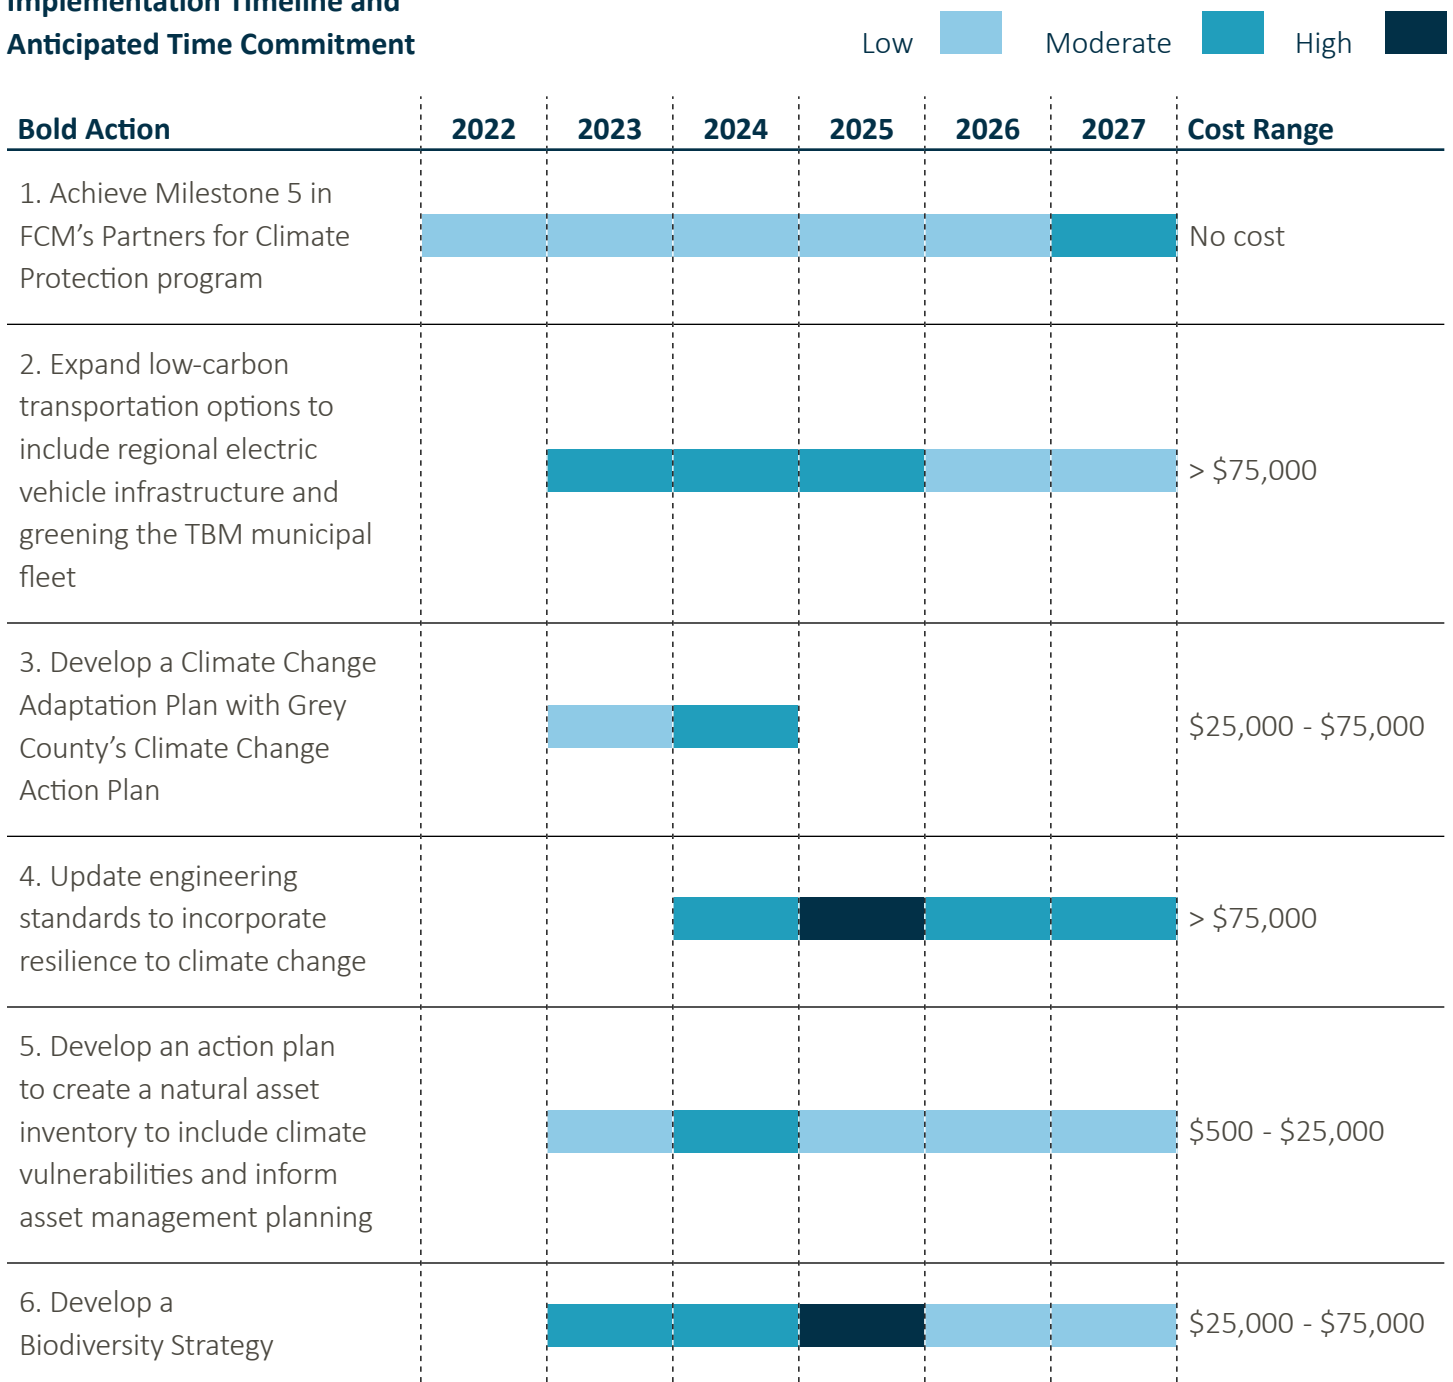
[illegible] Timeline and
Anticipated Time Commitment

Low Moderate High

| Bold Action | 2022 | 2023 | 2024 | 2025 | 2026 | 2027 | Cost Range |
|---|---|---|---|---|---|---|---|
| 1. Achieve Milestone 5 in FCM's Partners for Climate Protection program | | | | | | | No cost |
| 2. Expand low-carbon transportation options to include regional electric vehicle infrastructure and greening the TBM municipal fleet | | | | | | | > $75,000 |
| 3. Develop a Climate Change Adaptation Plan with Grey County's Climate Change Action Plan | | | | | | | $25,000 - $75,000 |
| 4. Update engineering standards to incorporate resilience to climate change | | | | | | | > $75,000 |
| 5. Develop an action plan to create a natural asset inventory to include climate vulnerabilities and inform asset management planning | | | | | | | $500 - $25,000 |
| 6. Develop a Biodiversity Strategy | | | | | | | $25,000 - $75,000 |